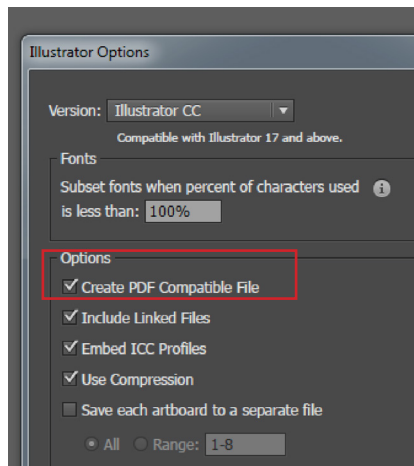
Illustrator Options

Version: Illustrator CC

Compatible with Illustrator 17 and above.

Fonts

Subset fonts when percent of characters used is less than: 100%

Options

Create PDF Compatible File

Include Linked Files

Embed ICC Profiles

Use Compression

Save each artboard to a separate file

All Range: 1-8